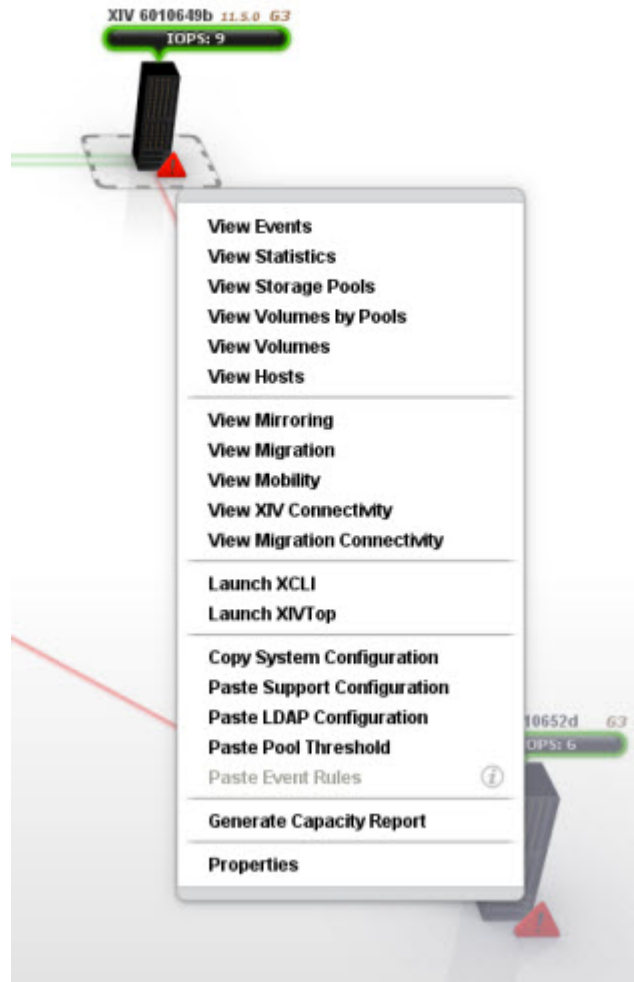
XIV 6010649b 11.5.0 G3
IOPS: 9

View Events
View Statistics
View Storage Pools
View Volumes by Pools
View Volumes
View Hosts

View Mirroring
View Migration
View Mobility
View XIV Connectivity
View Migration Connectivity

Launch XCLI
Launch XIVTop

Copy System Configuration
Paste Support Configuration
Paste LDAP Configuration
Paste Pool Threshold
Paste Event Rules

Generate Capacity Report

Properties

10652d G3
IOPS: 6